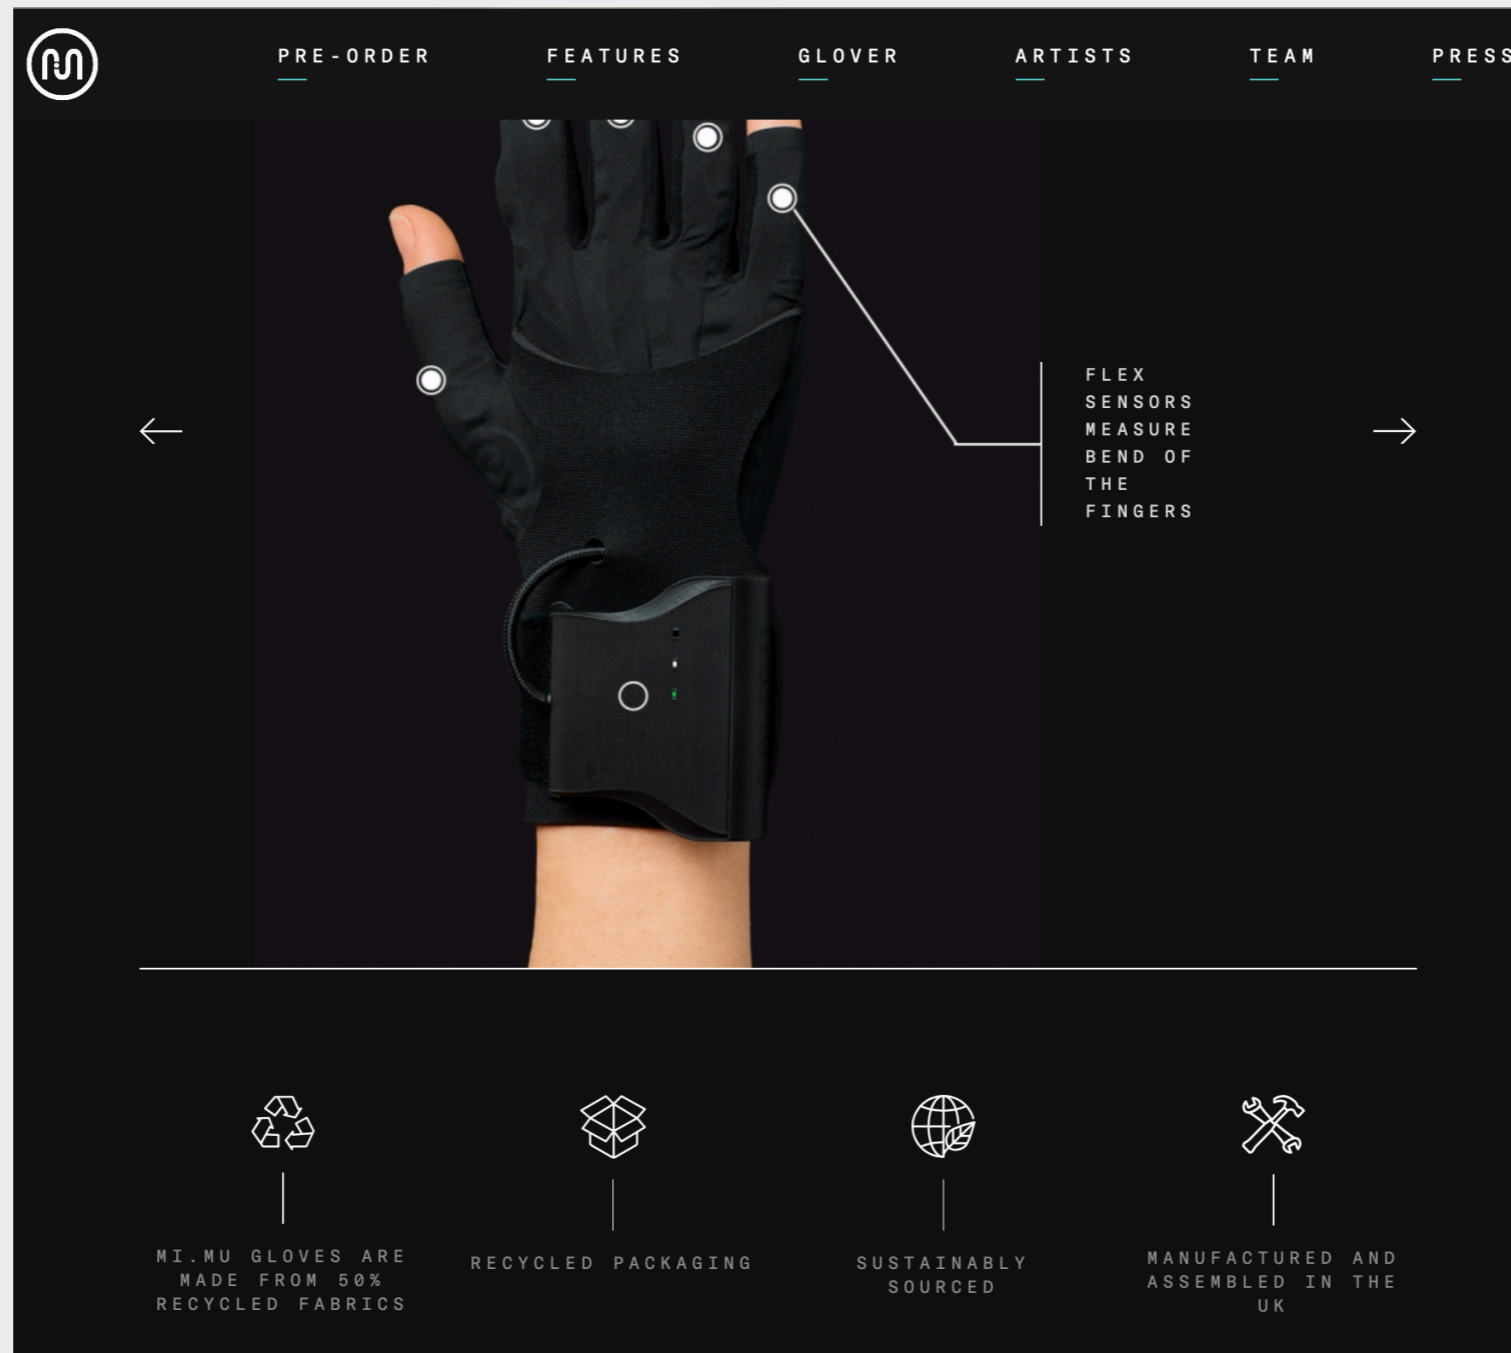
PRE-ORDER FEATURES GLOVER ARTISTS TEAM PRESS

FLEX SENSORS MEASURE BEND OF THE FINGERS

MI.MU GLOVES ARE MADE FROM 50% RECYCLED FABRICS

RECYCLED PACKAGING

SUSTAINABLY SOURCED

MANUFACTURED AND ASSEMBLED IN THE UK